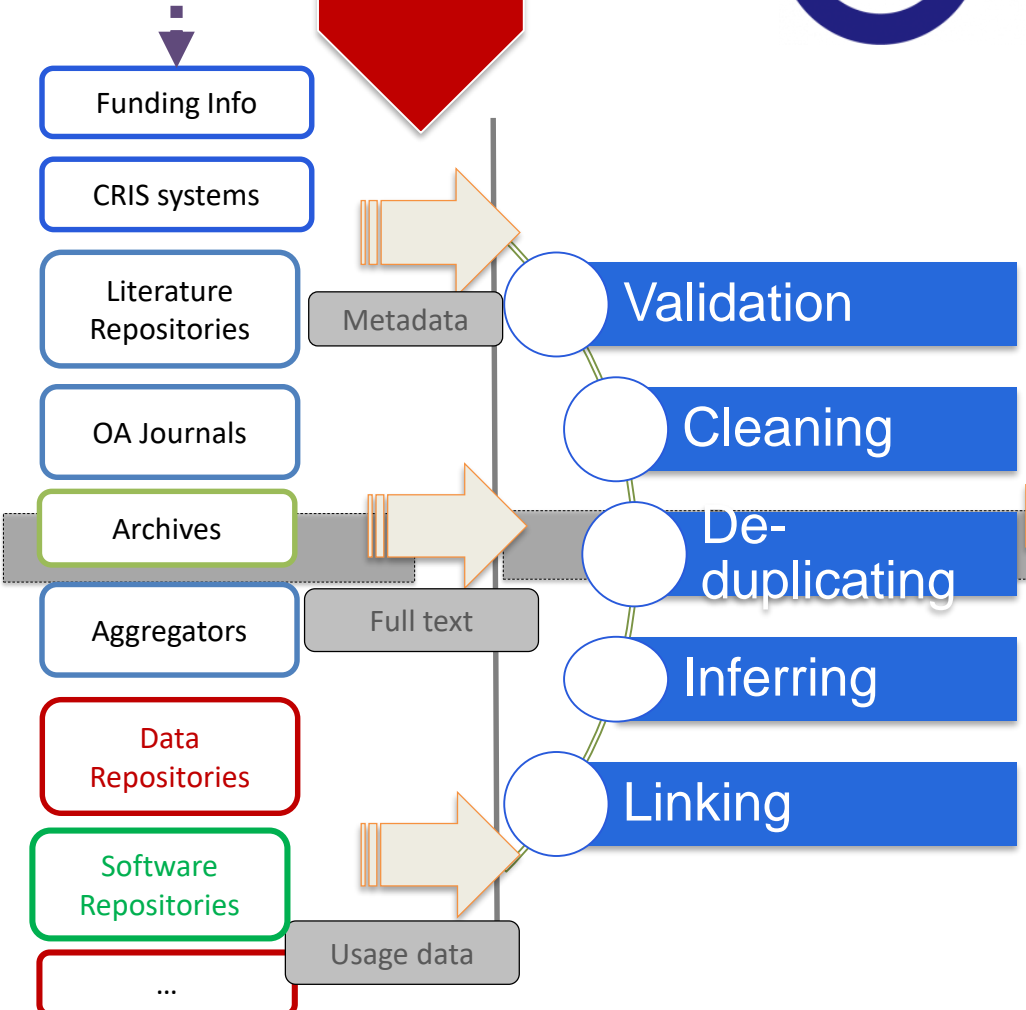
Funding Info

CRIS systems

Literature Repositories

OA Journals

Archives

Aggregators

Data Repositories

Software Repositories

...

Metadata

Full text

Usage data

Validation

Cleaning

De-duplicating

Inferring

Linking